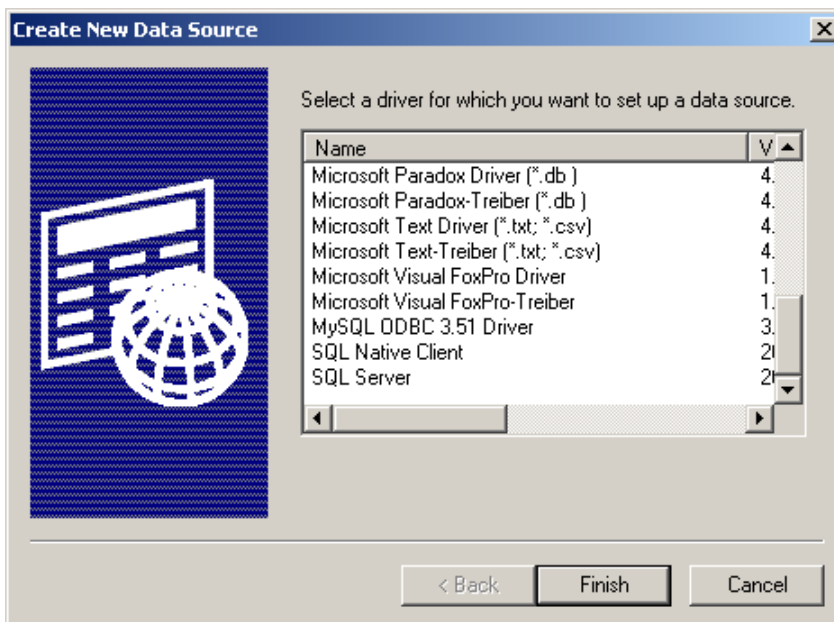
Create New Data Source

Select a driver for which you want to set up a data source.

| Name | V |
|---|---|
| Microsoft Paradox Driver (*.db ) | 4. |
| Microsoft Paradox-Treiber (*.db ) | 4. |
| Microsoft Text Driver (*.txt; *.csv) | 4. |
| Microsoft Text-Treiber (*.txt; *.csv) | 4. |
| Microsoft Visual FoxPro Driver | 1. |
| Microsoft Visual FoxPro-Treiber | 1. |
| MySQL ODBC 3.51 Driver | 3. |
| SQL Native Client | 2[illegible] |
| SQL Server | 2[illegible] |

< Back   Finish   Cancel